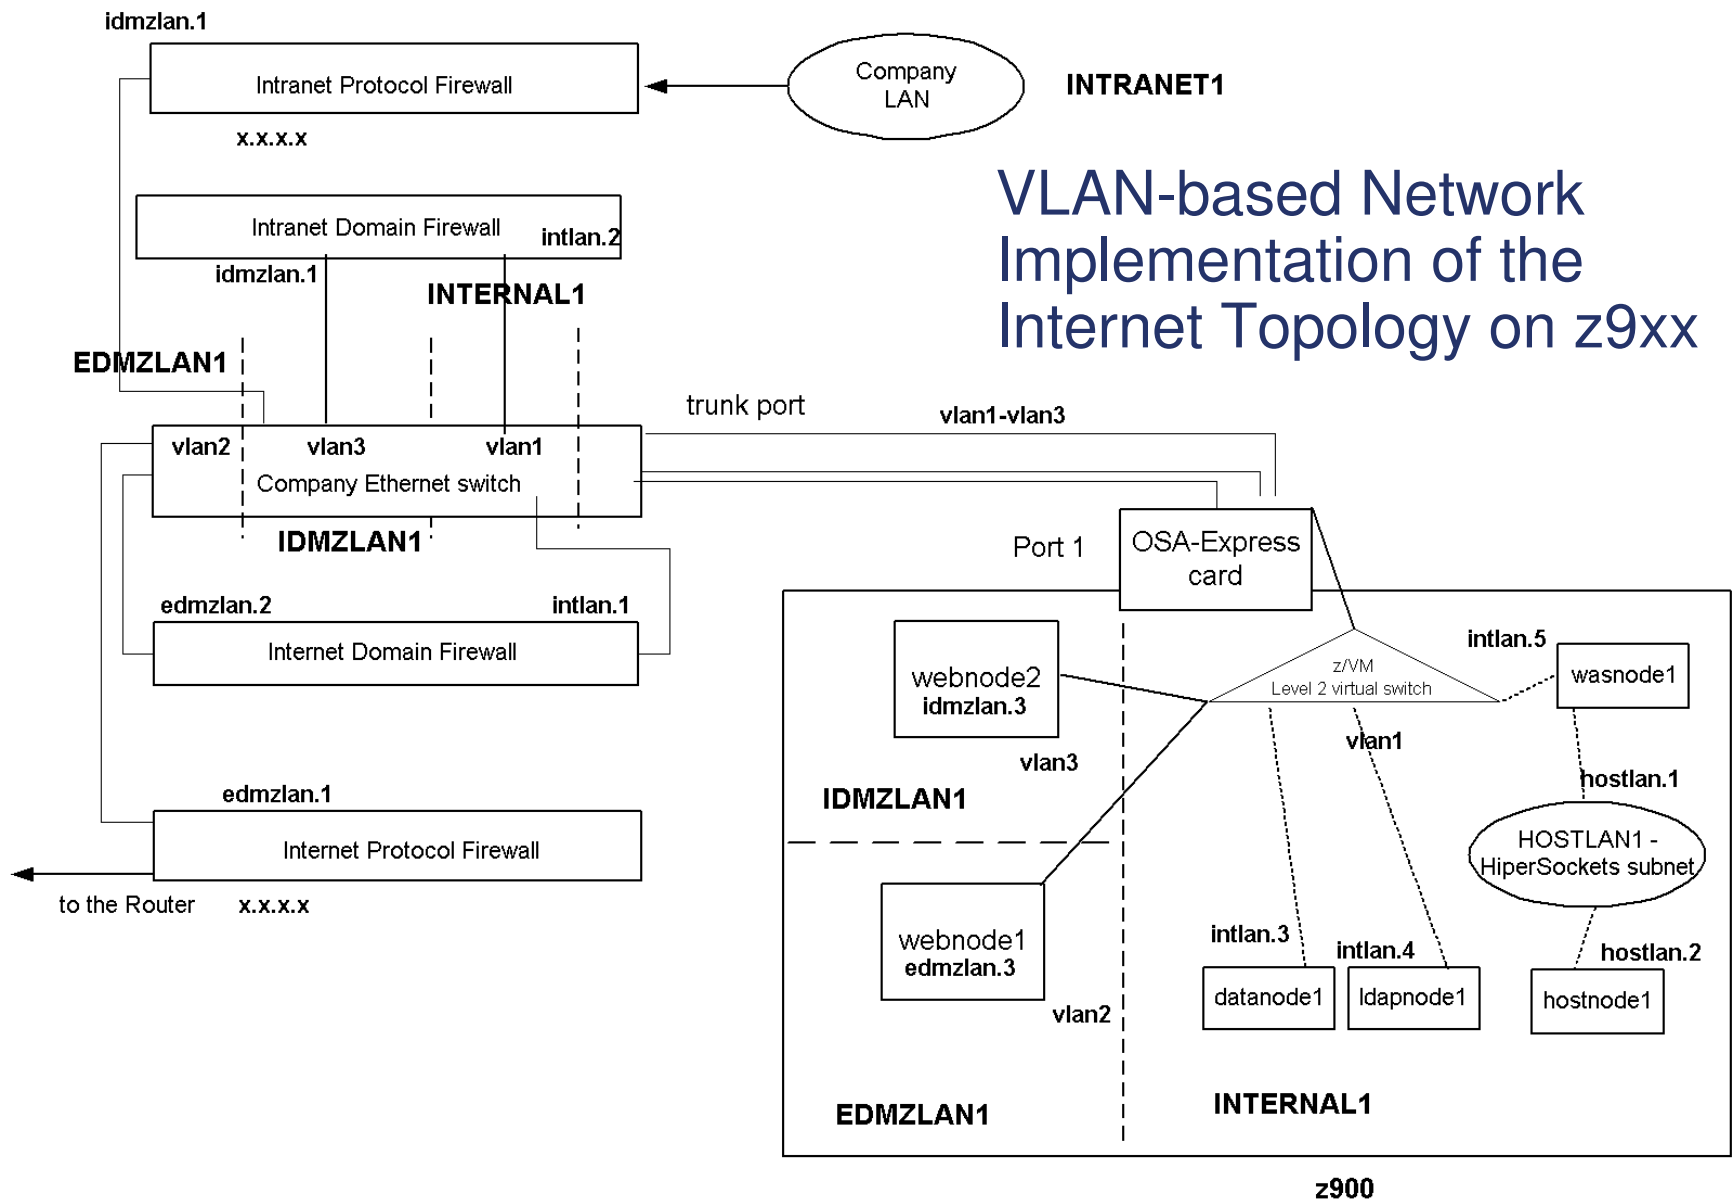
idmzlan.1

Intranet Protocol Firewall

Company LAN

INTRANET1

x.x.x.x

VLAN-based Network Implementation of the Internet Topology on z9xx

Intranet Domain Firewall

intlan.2

idmzlan.1

INTERNAL1

EDMZLAN1

trunk port

vlan1-vlan3

vlan2

vlan3

vlan1

Company Ethernet switch

IDMZLAN1

Port 1

OSA-Express card

edmzlan.2

intlan.1

Internet Domain Firewall

intlan.5

webnode2
idmzlan.3

z/VM
Level 2 virtual switch

wasnode1

vlan1

vlan3

IDMZLAN1

hostlan.1

edmzlan.1

Internet Protocol Firewall

HOSTLAN1 - HiperSockets subnet

to the Router

x.x.x.x

webnode1
edmzlan.3

intlan.3

intlan.4

hostlan.2

datanode1

ldapnode1

hostnode1

vlan2

EDMZLAN1

INTERNAL1

z900